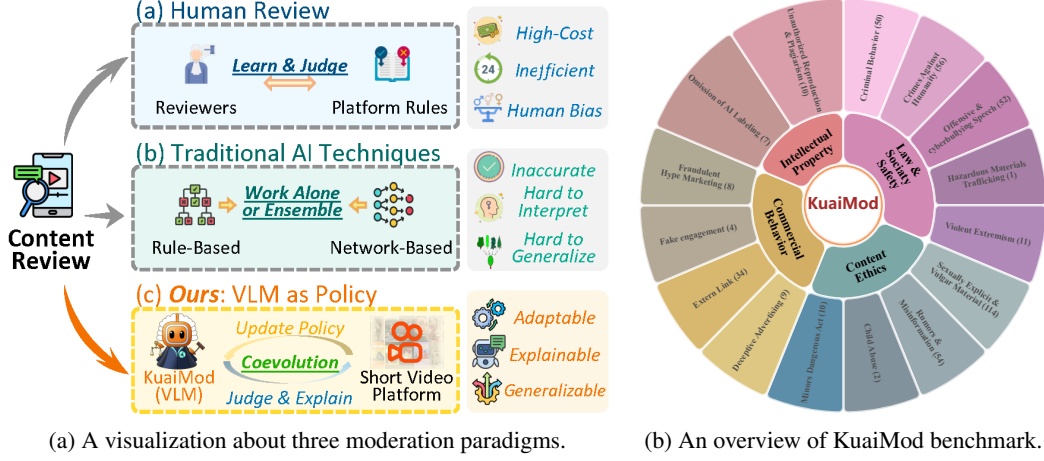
(a) Human Review

Learn & Judge

Reviewers

Platform Rules

High-Cost

Inefficient

Human Bias

(b) Traditional AI Techniques

Work Alone or Ensemble

Rule-Based

Network-Based

Inaccurate

Hard to Interpret

Hard to Generalize

Content Review

(c) Ours: VLM as Policy

Update Policy

Coevolution

Judge & Explain

KuaiMod (VLM)

Short Video Platform

Adaptable

Explainable

Generalizable

KuaiMod

Intellectual Property

Law & Society Safety

Content Ethics

Commercial Behavior

Unauthorized Reproduction & Plagiarism (10)

Criminal Behavior (50)

Crimes Against Humanity (56)

Offensive & cyberbullying Speech (52)

Hazardous Materials Trafficking (1)

Violent Extremism (11)

Sexually Explicit & Vulgar Material (114)

Rumors & Misinformation (54)

Child Abuse (2)

Minors Dangerous Act (10)

Deceptive Advertising (9)

Extern Link (34)

Fake engagement (4)

Fraudulent Hype Marketing (8)

Omission of AI Labeling (7)

(a) A visualization about three moderation paradigms.

(b) An overview of KuaiMod benchmark.